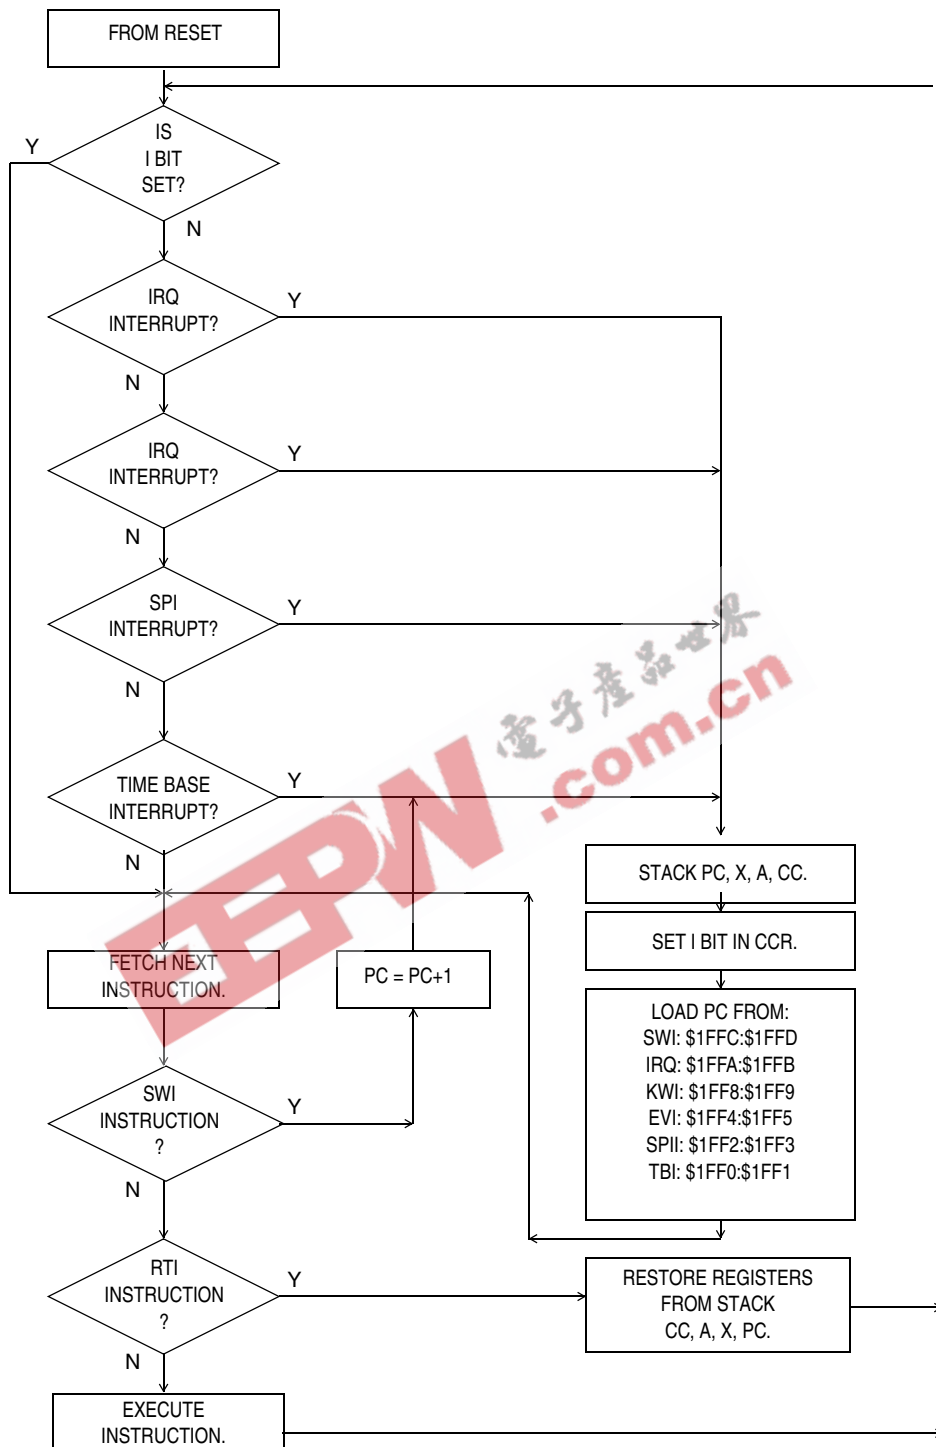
FROM RESET

IS
I BIT
SET?

Y

N

IRQ
INTERRUPT?

Y

N

IRQ
INTERRUPT?

Y

N

SPI
INTERRUPT?

Y

N

TIME BASE
INTERRUPT?

Y

N

STACK PC, X, A, CC.

SET I BIT IN CCR.

FETCH NEXT
INSTRUCTION.

PC = PC+1

LOAD PC FROM:
SWI: $1FFC:$1FFD
IRQ: $1FFA:$1FFB
KWI: $1FF8:$1FF9
EVI: $1FF4:$1FF5
SPII: $1FF2:$1FF3
TBI: $1FF0:$1FF1

SWI
INSTRUCTION
?

Y

N

RTI
INSTRUCTION
?

Y

RESTORE REGISTERS
FROM STACK
CC, A, X, PC.

N

EXECUTE
INSTRUCTION.

EEPW
電子產品世界
.com.cn